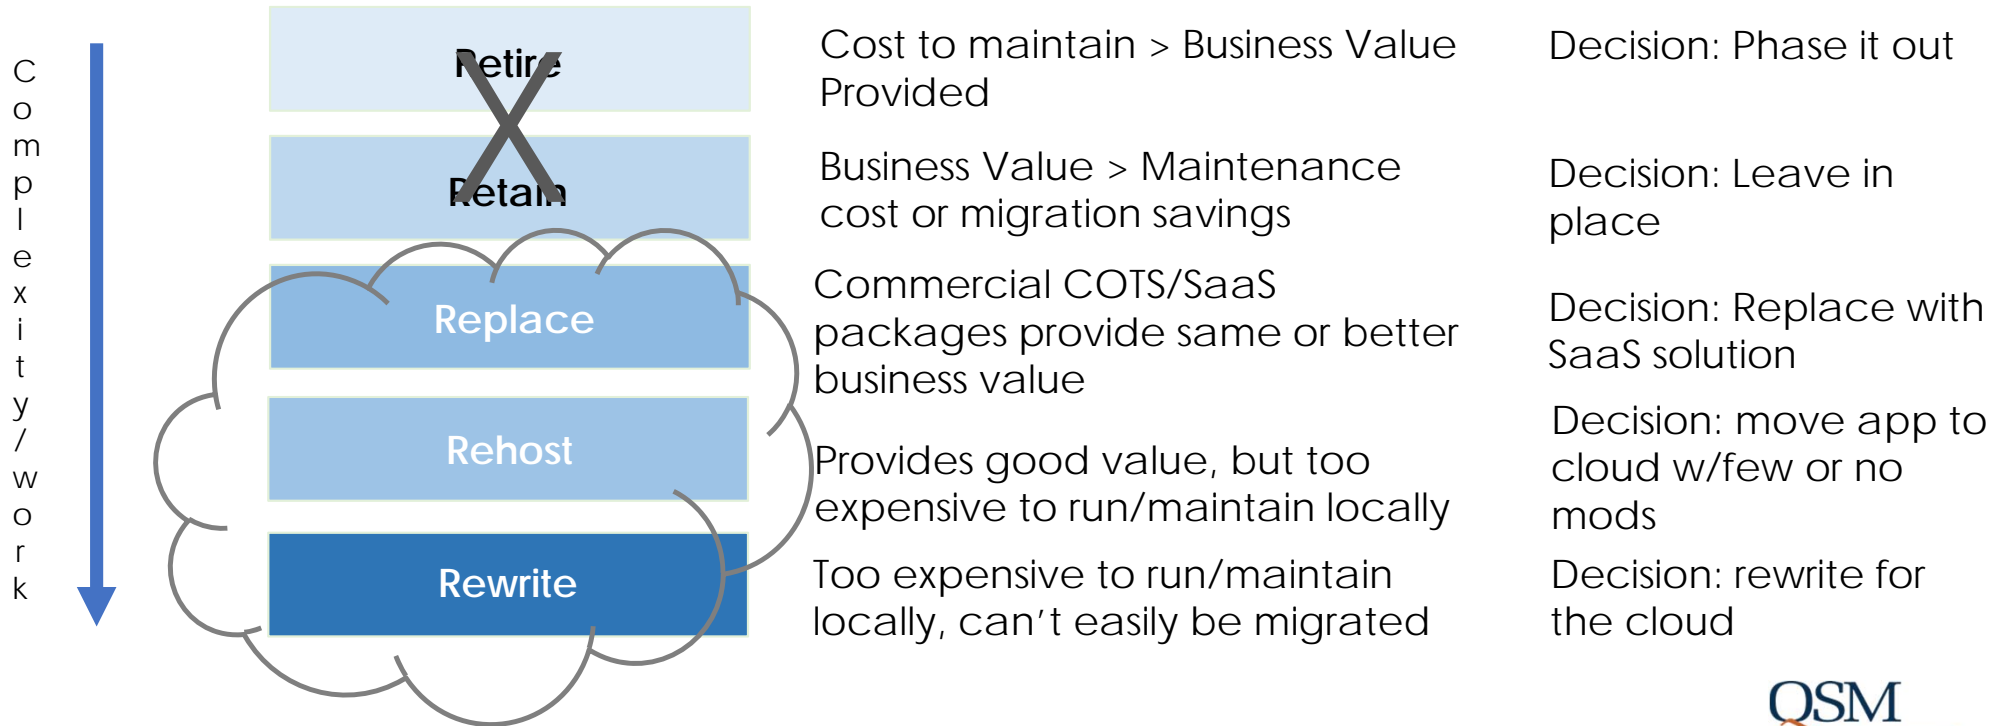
Complexity/work

Retire

Retain

Replace

Rehost

Rewrite

Cost to maintain > Business Value Provided

Decision: Phase it out

Business Value > Maintenance cost or migration savings

Decision: Leave in place

Commercial COTS/SaaS packages provide same or better business value

Decision: Replace with SaaS solution

Provides good value, but too expensive to run/maintain locally

Decision: move app to cloud w/few or no mods

Too expensive to run/maintain locally, can't easily be migrated

Decision: rewrite for the cloud

QSM